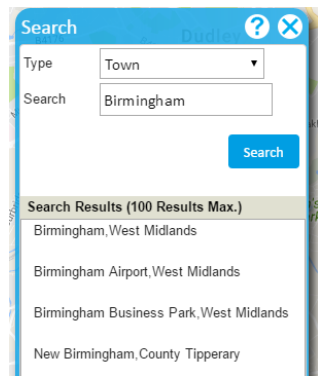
Search

Type Town

Search Birmingham

Search

Search Results (100 Results Max.)

Birmingham,West Midlands

Birmingham Airport,West Midlands

Birmingham Business Park,West Midlands

New Birmingham,County Tipperary